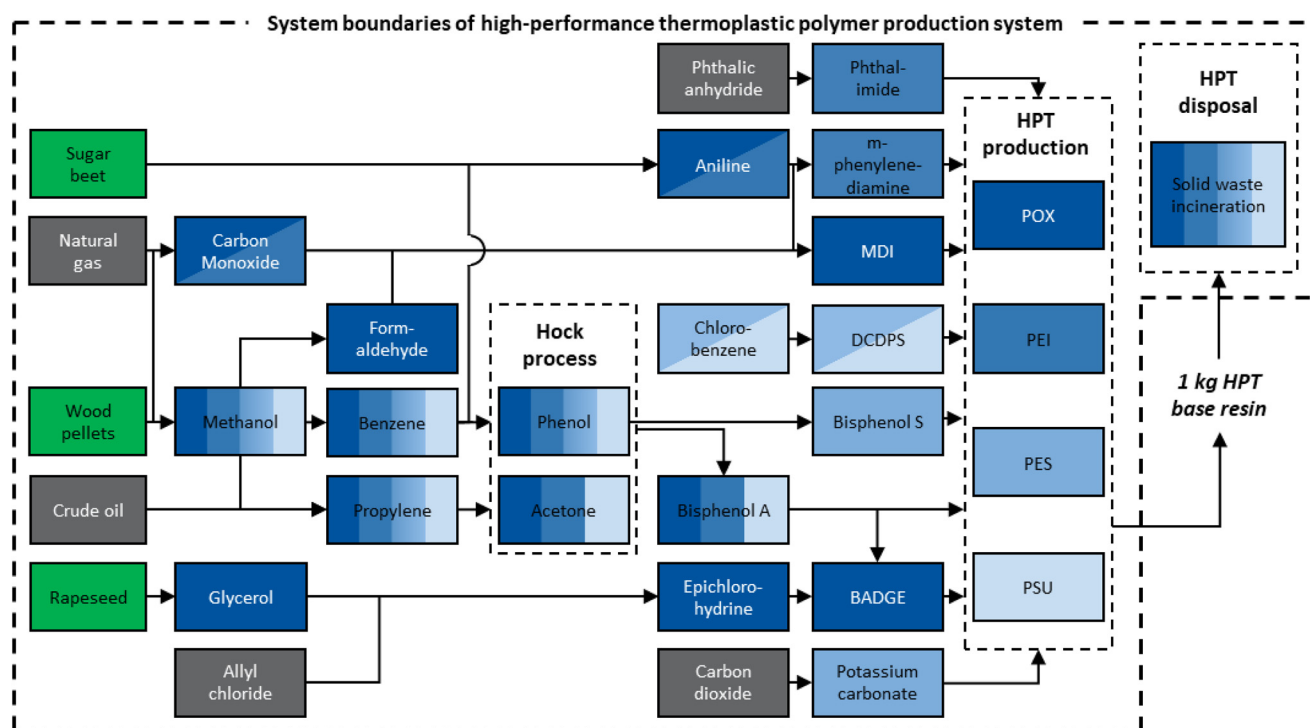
System boundaries of high-performance thermoplastic polymer production system

Phthalic anhydride

Phthalimide

HPT disposal

Solid waste incineration

Sugar beet

Aniline

m-phenylenediamine

HPT production

POX

Natural gas

Carbon Monoxide

MDI

Formaldehyde

Hock process

Chlorobenzene

DCDPS

PEI

Wood pellets

Methanol

Benzene

Phenol

Bisphenol S

1 kg HPT base resin

PES

Crude oil

Propylene

Acetone

Bisphenol A

Rapeseed

Glycerol

Epichlorohydrine

BADGE

PSU

Allyl chloride

Carbon dioxide

Potassium carbonate